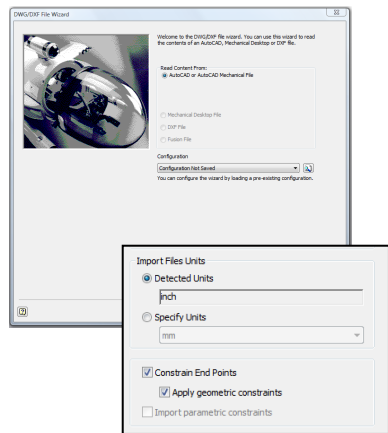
DWG/DXF File Wizard

Welcome to the DWG/DXF file wizard. You can use this wizard to read the contents of an AutoCAD, Mechanical Desktop or DXF file.

Read Content From:

AutoCAD or AutoCAD Mechanical File

Mechanical Desktop File

DXF File

Fusion File

Configuration

Configuration Not Saved

You can configure the wizard by loading a pre-existing configuration.

Import Files Units

Detected Units

inch

Specify Units

mm

Constrain End Points

Apply geometric constraints

Import parametric constraints